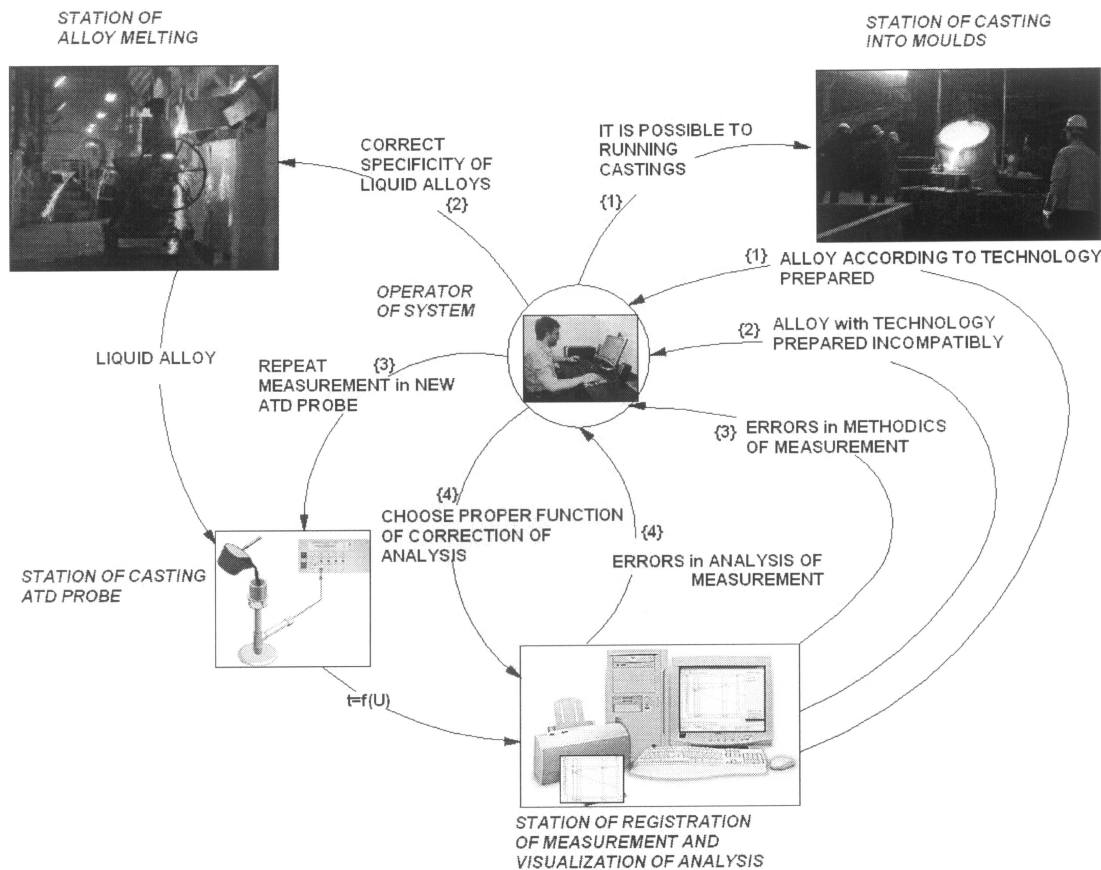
STATION OF ALLOY MELTING

STATION OF CASTING INTO MOULDS

CORRECT SPECIFICITY OF LIQUID ALLOYS
{2}

IT IS POSSIBLE TO RUNNING CASTINGS
{1}

{1} ALLOY ACCORDING TO TECHNOLOGY PREPARED

OPERATOR OF SYSTEM

{2} ALLOY with TECHNOLOGY PREPARED INCOMPATIBLY

LIQUID ALLOY

REPEAT MEASUREMENT in NEW ATD PROBE {3}

{3} ERRORS in METHODICS OF MEASUREMENT

{4}
CHOOSE PROPER FUNCTION OF CORRECTION OF ANALYSIS

{4}
ERRORS in ANALYSIS OF MEASUREMENT

STATION OF CASTING ATD PROBE

t=f(U)

STATION OF REGISTRATION OF MEASUREMENT AND VISUALIZATION OF ANALYSIS